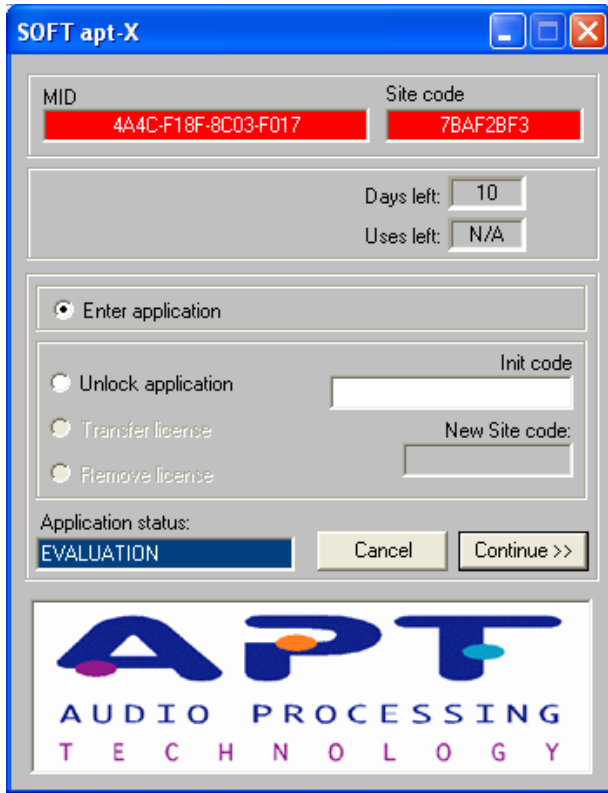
SOFT apt-X

MID
4A4C-F18F-8C03-F017

Site code
7BAF2BF3

Days left: 10

Uses left: N/A

Enter application

Unlock application

Init code

Transfer license

New Site code:

Remove license

Application status:
EVALUATION

Cancel

Continue >>

APT
AUDIO PROCESSING
TECHNOLOGY